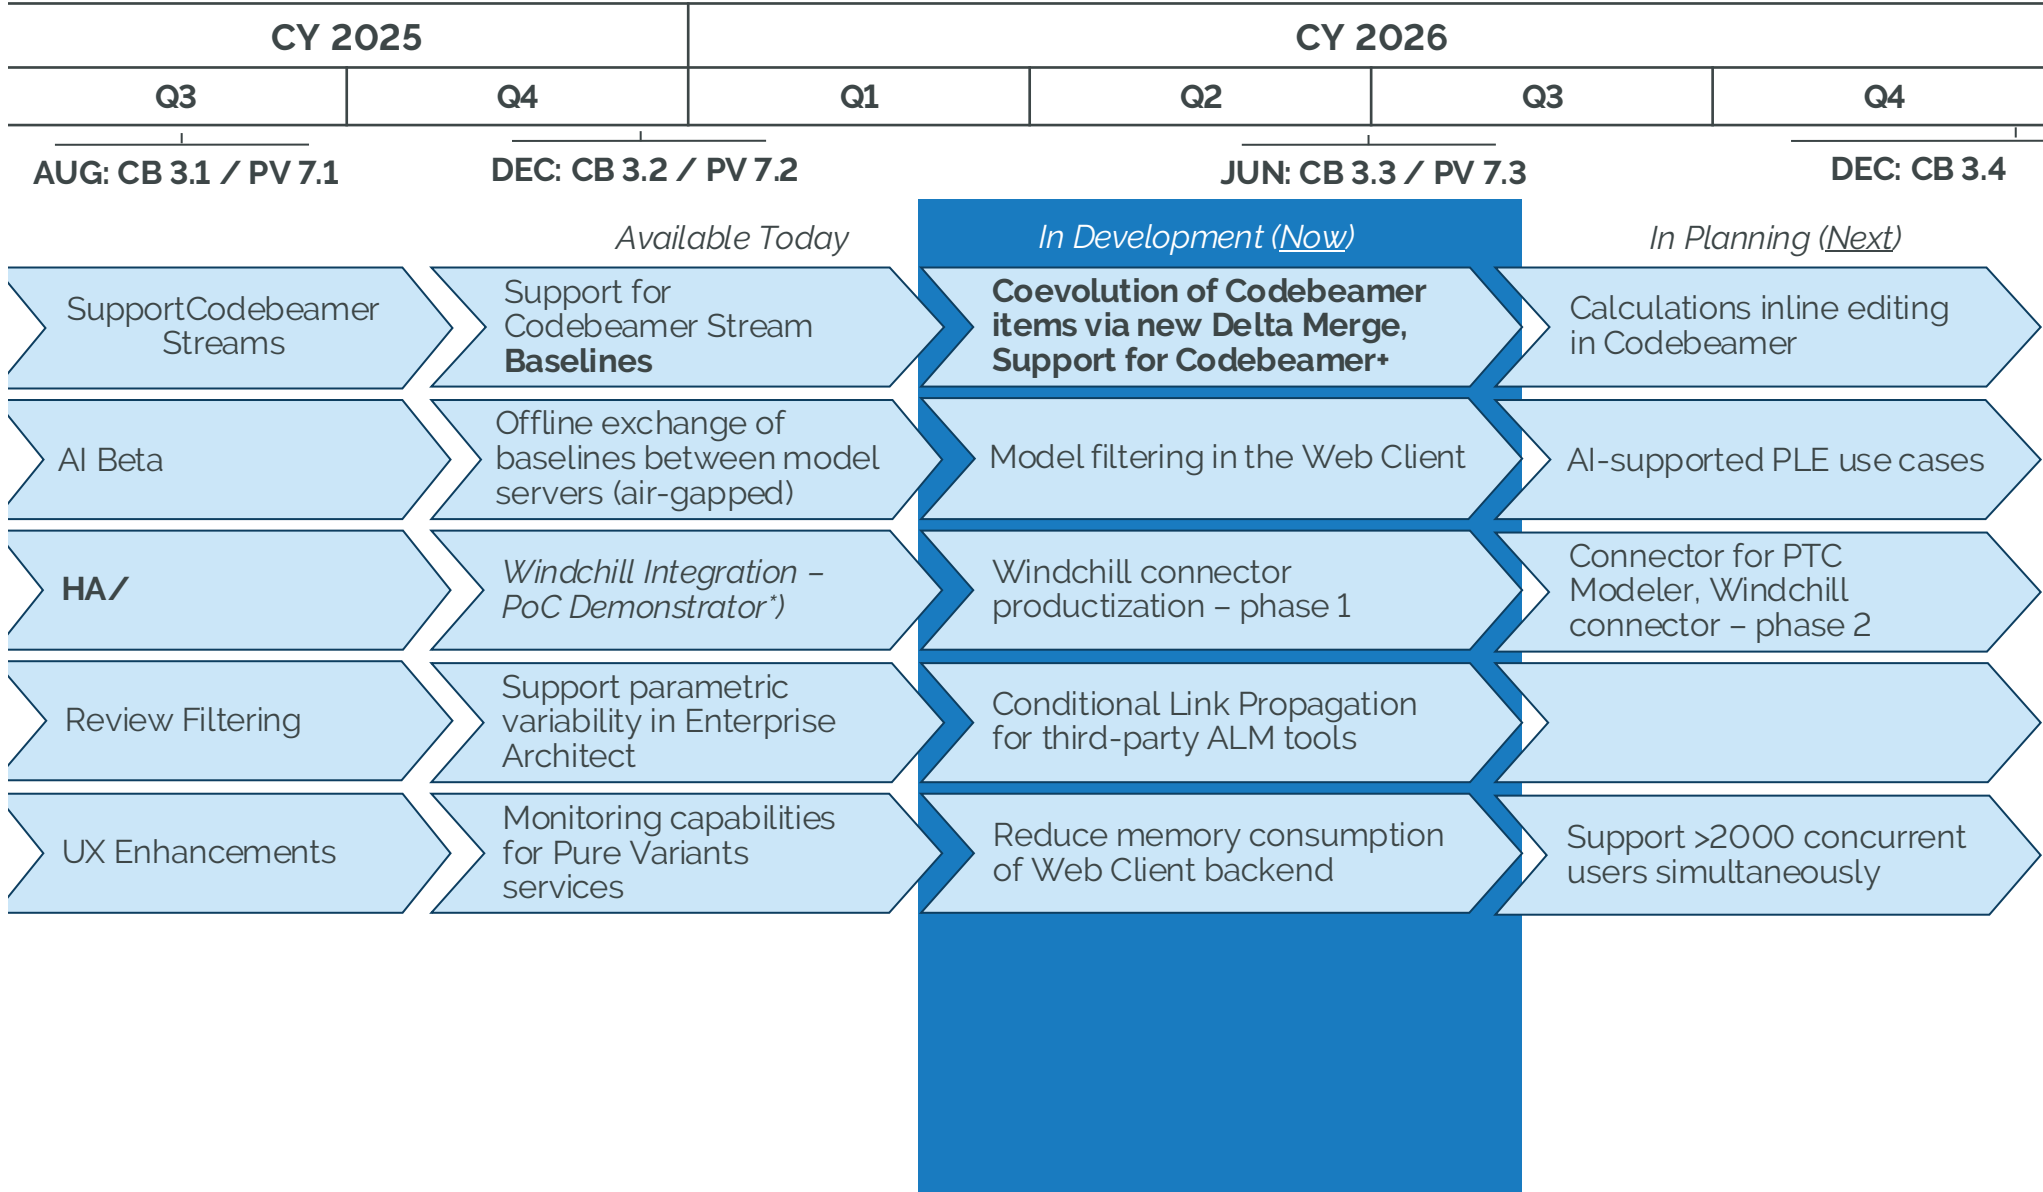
| CY 2025 | | CY 2026 | | | |
|---|---|---|---|---|---|
| Q3 | Q4 | Q1 | Q2 | Q3 | Q4 |

AUG: CB 3.1 / PV 7.1

DEC: CB 3.2 / PV 7.2

JUN: CB 3.3 / PV 7.3

DEC: CB 3.4

Available Today

In Development (Now)

In Planning (Next)

SupportCodebeamer Streams

Support for Codebeamer Stream **Baselines**

**Coevolution of Codebeamer items via new Delta Merge, Support for Codebeamer+**

Calculations inline editing in Codebeamer

AI Beta

Offline exchange of baselines between model servers (air-gapped)

Model filtering in the Web Client

AI-supported PLE use cases

**HA/**

*Windchill Integration – PoC Demonstrator\*)*

Windchill connector productization – phase 1

Connector for PTC Modeler, Windchill connector – phase 2

Review Filtering

Support parametric variability in Enterprise Architect

Conditional Link Propagation for third-party ALM tools

UX Enhancements

Monitoring capabilities for Pure Variants services

Reduce memory consumption of Web Client backend

Support >2000 concurrent users simultaneously